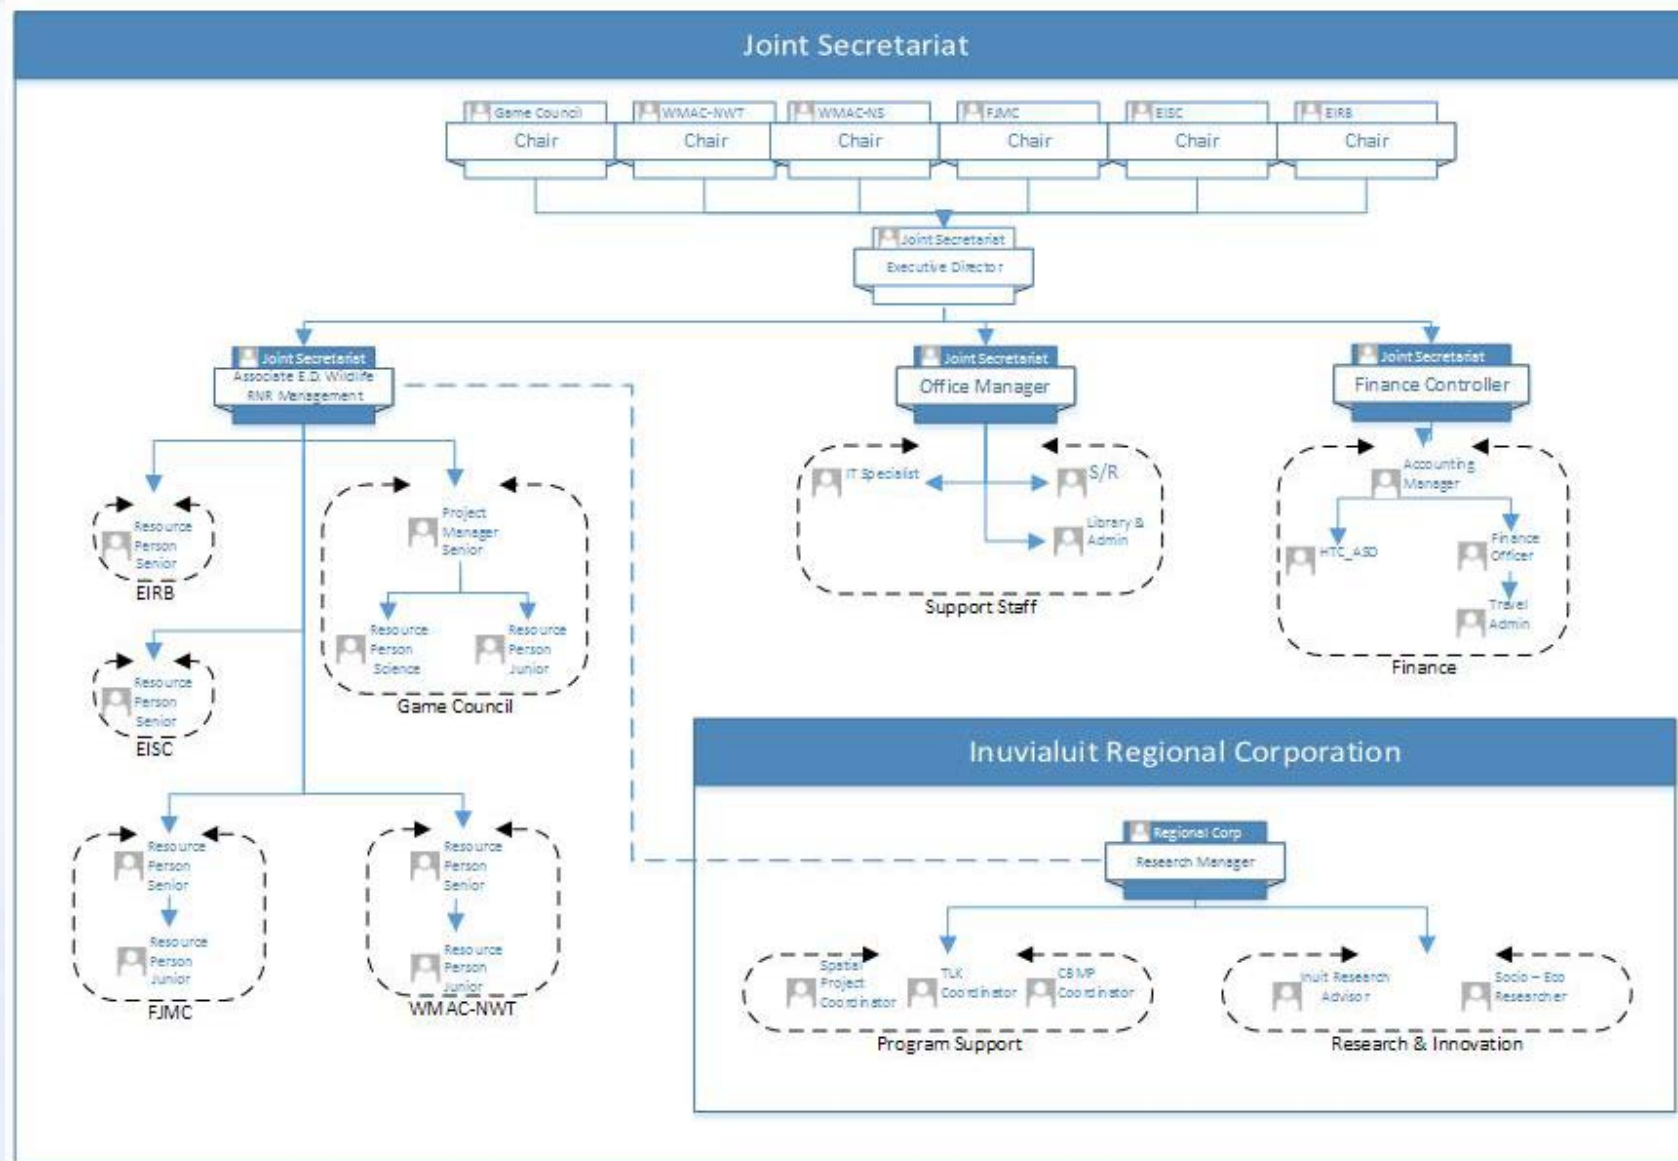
Joint Secretariat

Game Council
Chair

WMAC-NWT
Chair

WMAC-NS
Chair

FJMC
Chair

EISC
Chair

EIRB
Chair

Joint Secretariat
Executive Director

Joint Secretariat
Associate E.D. Wildlife RNR Management

Joint Secretariat
Office Manager

Joint Secretariat
Finance Controller

Resource Person Senior
EIRB

Project Manager Senior
Resource Person Science
Resource Person Junior
Game Council

Resource Person Senior
EISC

Resource Person Senior
Resource Person Junior
FJMC

Resource Person Senior
Resource Person Junior
WMAC-NWT

IT Specialist
S/R
Library & Admin
Support Staff

Accounting Manager
HTC_ASD
Finance Officer
Travel Admin
Finance

Inuvialuit Regional Corporation

Regional Corp
Research Manager

Spatial Project Coordinator
TLK Coordinator
CBMP Coordinator
Program Support

Inuit Research Advisor
Socio – Eco Researcher
Research & Innovation